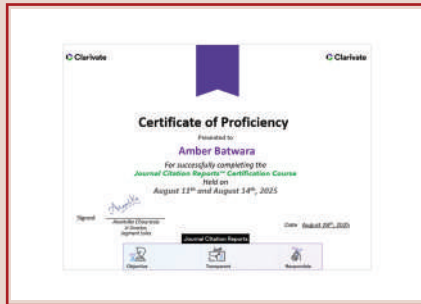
Clarivate

Clarivate

Certificate of Proficiency

Presented to

Amber Batwara

For successfully completing the
Journal Citation Reports™ Certification Course
Held on
August 11th and August 14th, 2025

Signed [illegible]
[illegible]
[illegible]
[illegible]

Date: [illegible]

Journal Citation Reports

Objective

Transparent

Responsible